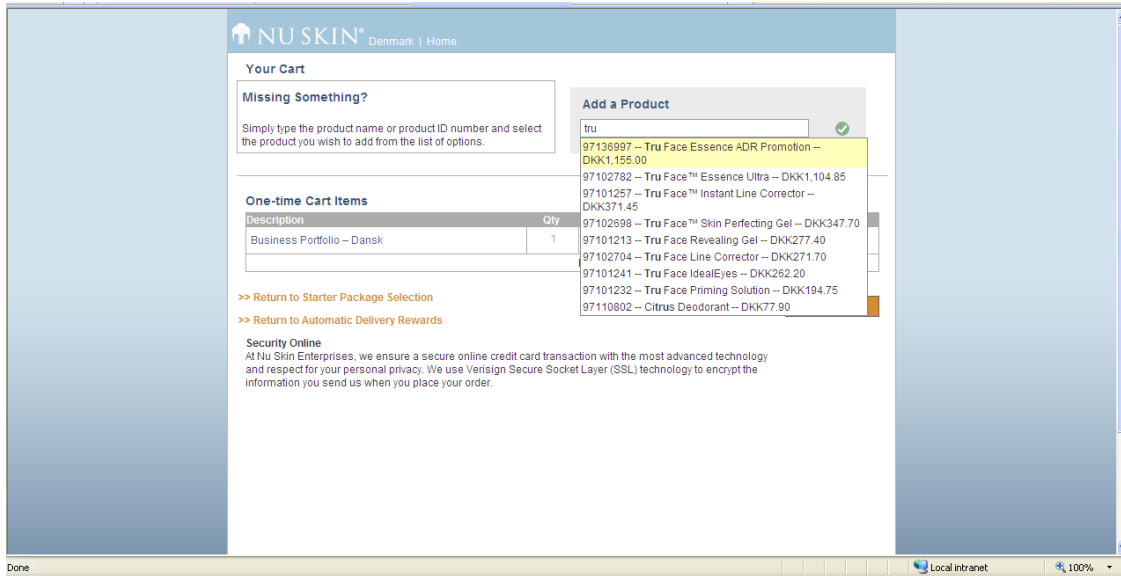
NU SKIN® Denmark | Home

Your Cart

Missing Something?

Simply type the product name or product ID number and select the product you wish to add from the list of options.

Add a Product

tru

97136997 -- Tru Face Essence ADR Promotion -- DKK1,155.00
97102782 -- Tru Face™ Essence Ultra -- DKK1,104.85
97101257 -- Tru Face™ Instant Line Corrector -- DKK371.45
97102698 -- Tru Face™ Skin Perfecting Gel -- DKK347.70
97101213 -- Tru Face Revealing Gel -- DKK277.40
97102704 -- Tru Face Line Corrector -- DKK271.70
97101241 -- Tru Face IdealEyes -- DKK262.20
97101232 -- Tru Face Priming Solution -- DKK194.75
97110802 -- Citrus Deodorant -- DKK77.90

One-time Cart Items

| Description | Qty |
|---|---|
| Business Portfolio – Dansk | 1 |

>> Return to Starter Package Selection

>> Return to Automatic Delivery Rewards

Security Online
At Nu Skin Enterprises, we ensure a secure online credit card transaction with the most advanced technology and respect for your personal privacy. We use Verisign Secure Socket Layer (SSL) technology to encrypt the information you send us when you place your order.

Done

Local intranet

100%